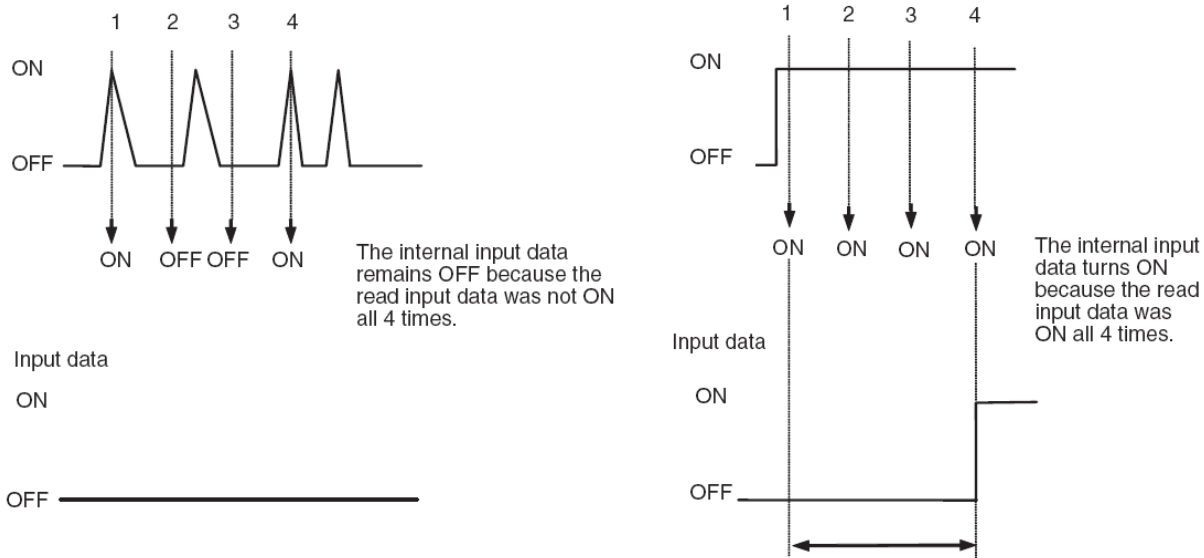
1 2 3 4

ON

OFF

ON OFF OFF ON

The internal input data remains OFF because the read input data was not ON all 4 times.

Input data

ON

OFF

1 2 3 4

ON

OFF

ON ON ON ON

The internal input data turns ON because the read input data was ON all 4 times.

Input data

ON

OFF